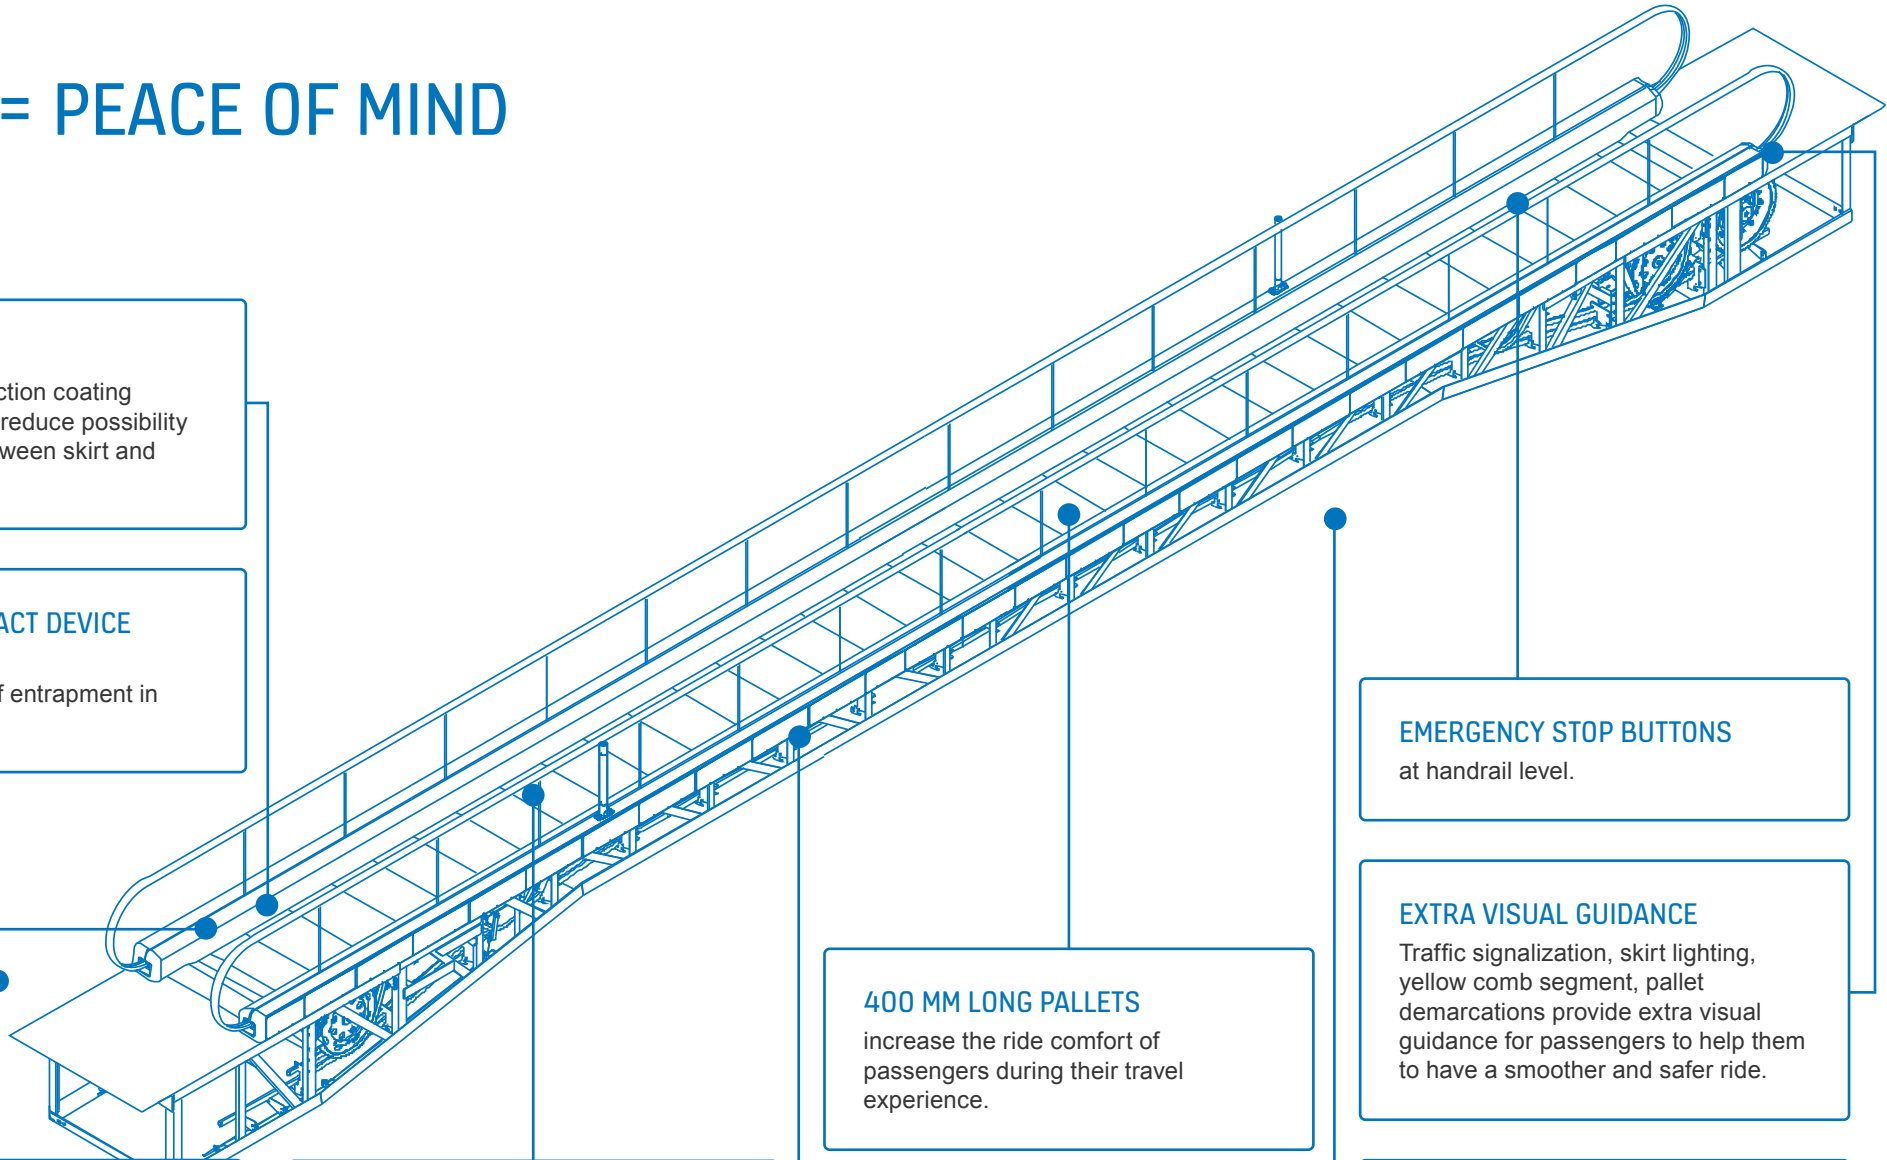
= PEACE OF MIND

ction coating reduce possibility ween skirt and

ACT DEVICE

f entrapment in

EMERGENCY STOP BUTTONS
at handrail level.

EXTRA VISUAL GUIDANCE
Traffic signalization, skirt lighting, yellow comb segment, pallet demarcations provide extra visual guidance for passengers to help them to have a smoother and safer ride.

400 MM LONG PALLETS
increase the ride comfort of passengers during their travel experience.